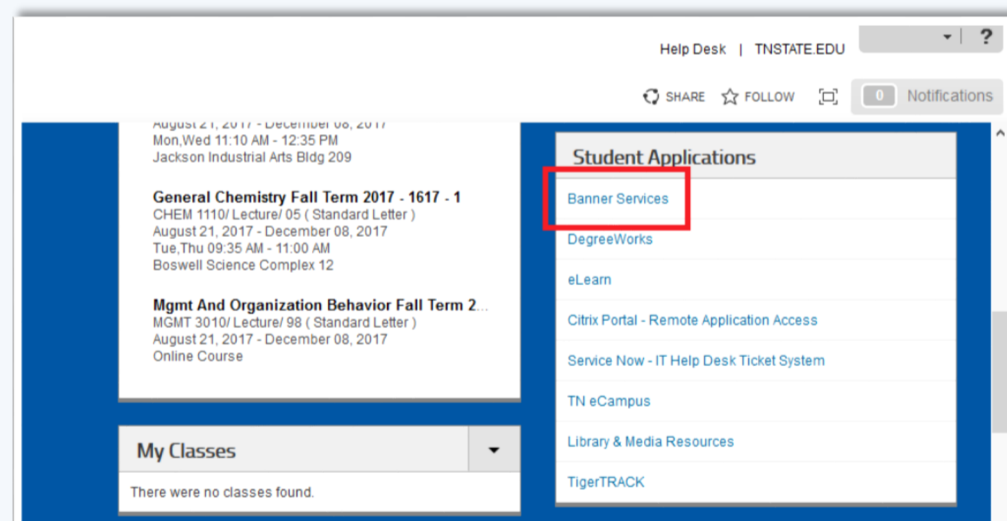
Help Desk | TNSTATE.EDU

?

SHARE FOLLOW

0 Notifications

August 21, 2017 - December 08, 2017
Mon,Wed 11:10 AM - 12:35 PM
Jackson Industrial Arts Bldg 209

General Chemistry Fall Term 2017 - 1617 - 1
CHEM 1110/ Lecture/ 05 ( Standard Letter )
August 21, 2017 - December 08, 2017
Tue,Thu 09:35 AM - 11:00 AM
Boswell Science Complex 12

Mgmt And Organization Behavior Fall Term 2...
MGMT 3010/ Lecture/ 98 ( Standard Letter )
August 21, 2017 - December 08, 2017
Online Course

My Classes

There were no classes found.

Student Applications

Banner Services

DegreeWorks

eLearn

Citrix Portal - Remote Application Access

Service Now - IT Help Desk Ticket System

TN eCampus

Library & Media Resources

TigerTRACK